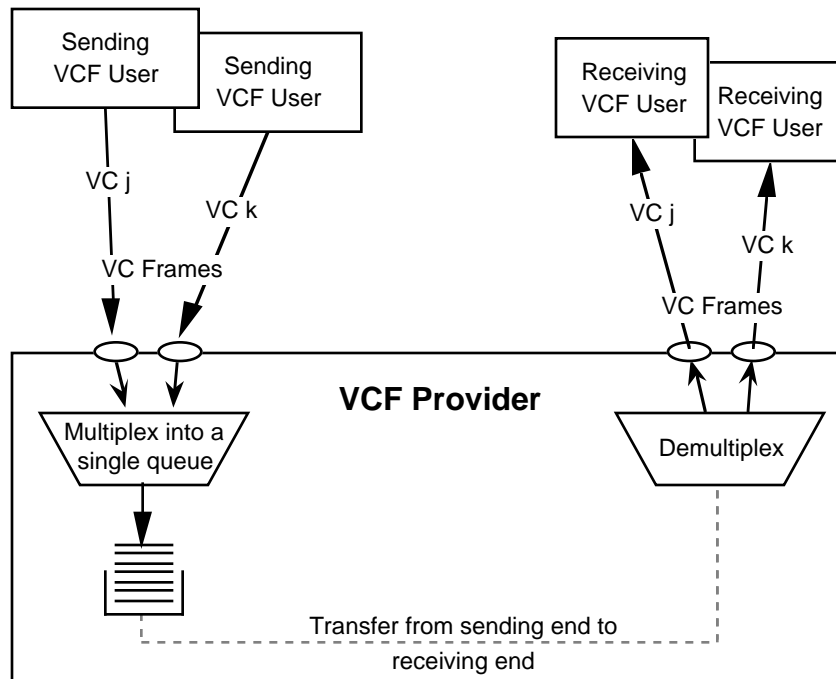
Sending VCF User

Sending VCF User

VC j

VC k

VC Frames

Receiving VCF User

Receiving VCF User

VC j

VC k

VC Frames

VCF Provider

Multiplex into a single queue

Demultiplex

Transfer from sending end to receiving end